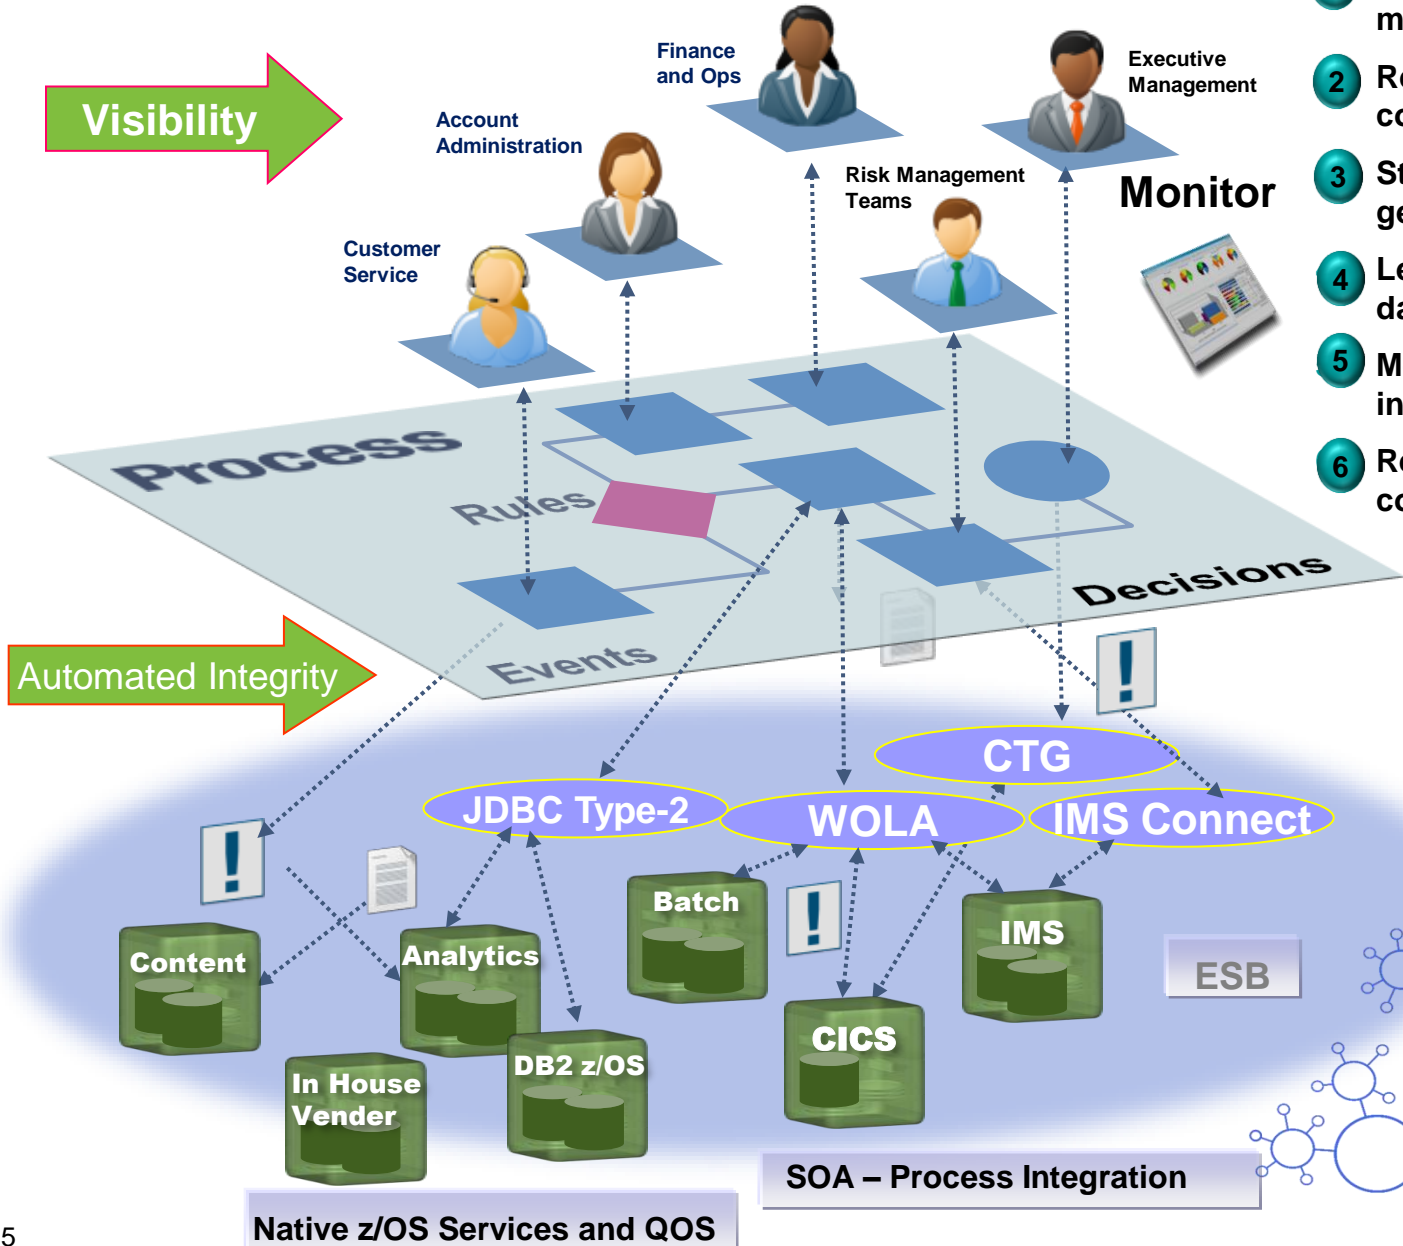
Visibility

Finance and Ops

Account Administration

Executive Management

Customer Service

Risk Management Teams

Monitor

m

2 Re co

3 St ge

4 Le da

5 M in

6 Re co

Process

Rules

Decisions

Events

Automated Integrity

CTG

JDBC Type-2

WOLA

IMS Connect

Batch

IMS

Content

Analytics

ESB

DB2 z/OS

CICS

In House Vender

SOA – Process Integration

Native z/OS Services and QOS

5